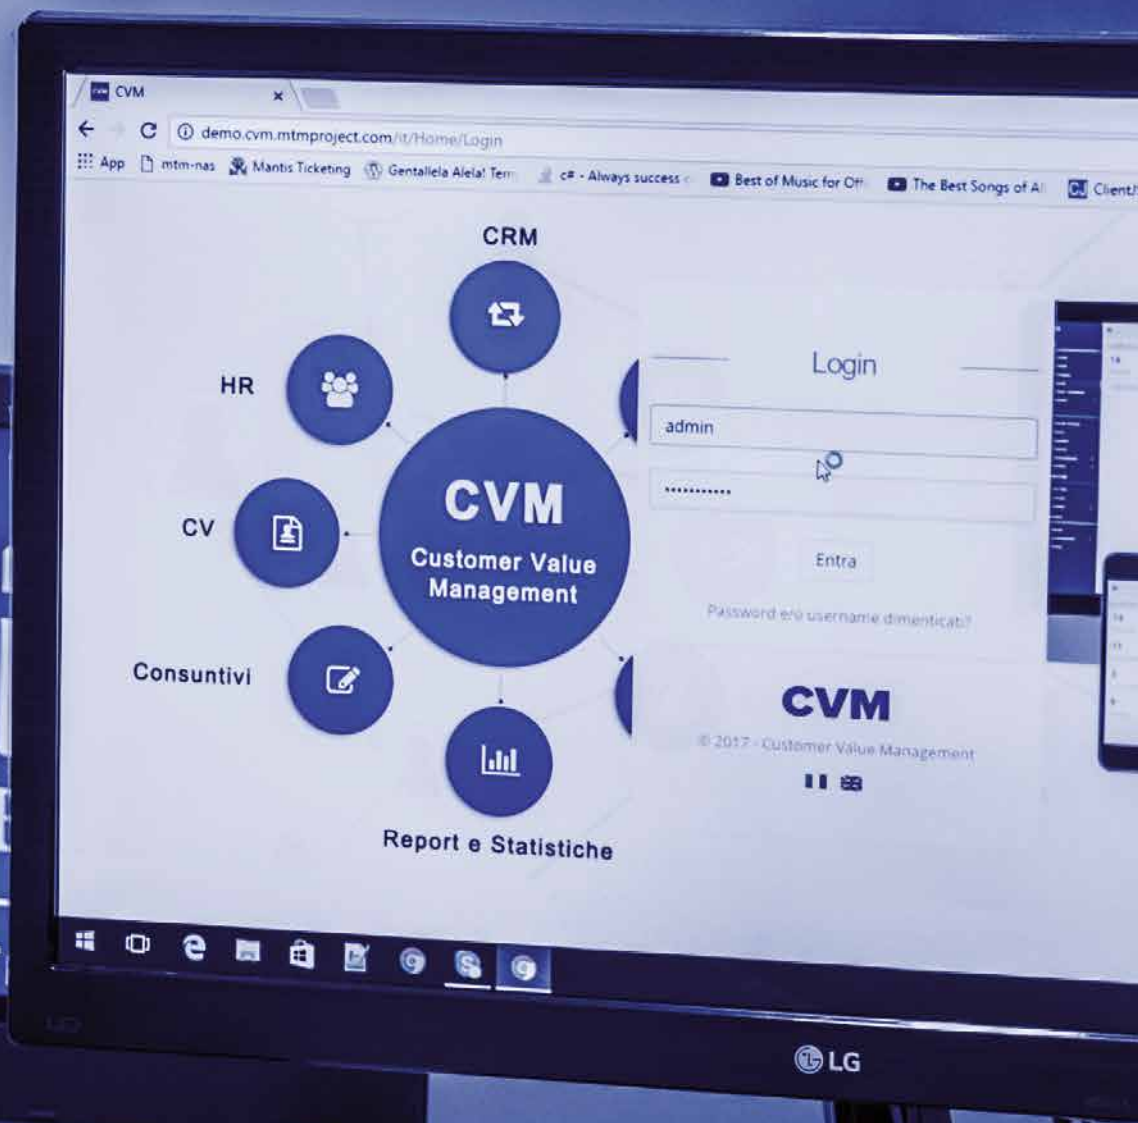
CVM
demo.cvm.mtmproject.com/it/Home/Login
App mtm-nas Mantis Ticketing Gentallela Alela! Tem c# - Always success Best of Music for Off The Best Songs of Al Client/

CRM
HR
CV
Consuntivi
Report e Statistiche
CVM
Customer Value Management

Login
admin
...........
Entra
Password e/o username dimenticati?
CVM
© 2017 - Customer Value Management

LG